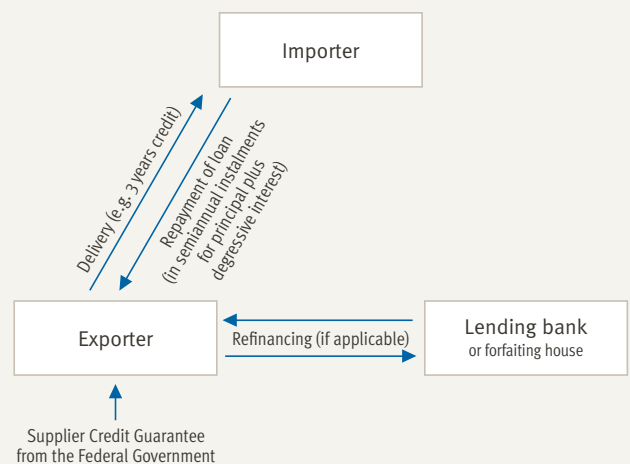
Importer

Delivery (e.g. 3 years credit)

Repayment of loan (in semiannual instalments for principal plus degressive interest)

Exporter

Refinancing (if applicable)

Lending bank
or forfaiting house

Supplier Credit Guarantee from the Federal Government